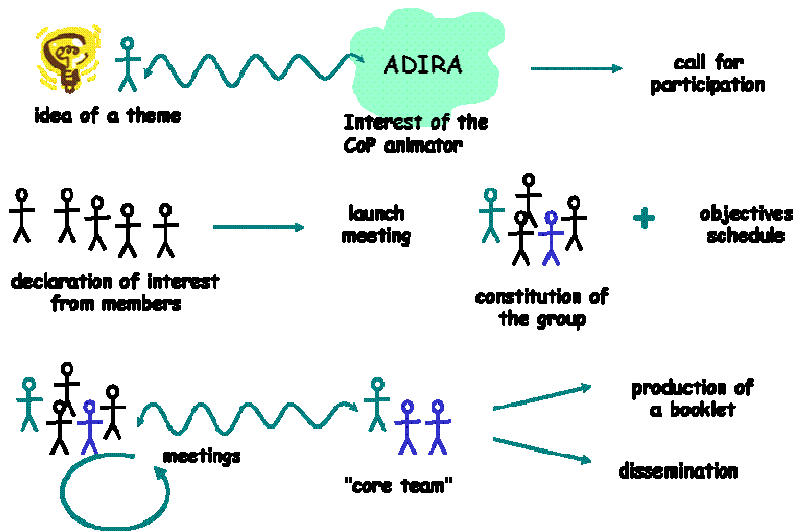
idea of a theme

ADIRA

Interest of the CoP animator

call for participation

declaration of interest from members

launch meeting

constitution of the group

+

objectives schedule

meetings

"core team"

production of a booklet

dissemination